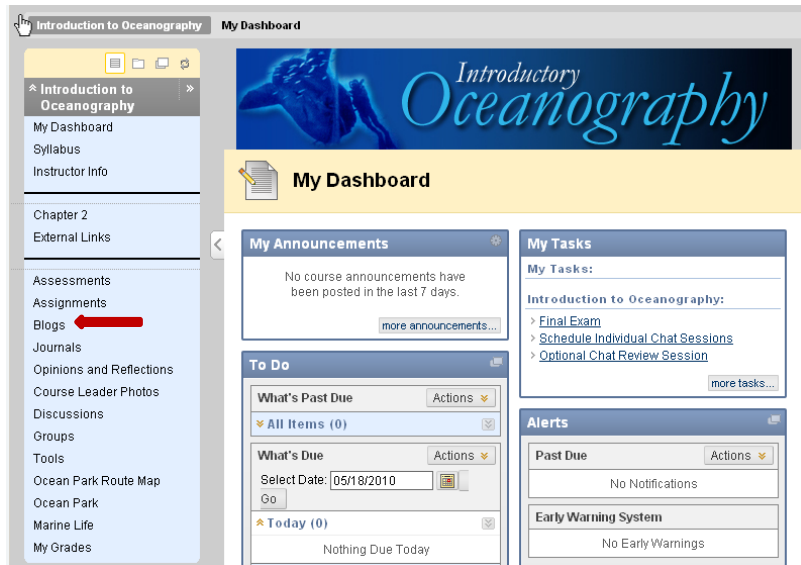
Introduction to Oceanography | My Dashboard

Introduction to Oceanography

My Dashboard
Syllabus
Instructor Info

Chapter 2
External Links

Assessments
Assignments
Blogs
Journals
Opinions and Reflections
Course Leader Photos
Discussions
Groups
Tools
Ocean Park Route Map
Ocean Park
Marine Life
My Grades

Introductory Oceanography

My Dashboard

My Announcements

No course announcements have been posted in the last 7 days.

more announcements...

To Do

What's Past Due
Actions
All Items (0)

What's Due
Actions
Select Date: 05/18/2010
Go
Today (0)
Nothing Due Today

My Tasks
My Tasks:
Introduction to Oceanography:
Final Exam
Schedule Individual Chat Sessions
Optional Chat Review Session
more tasks...

Alerts

Past Due
Actions
No Notifications

Early Warning System
No Early Warnings